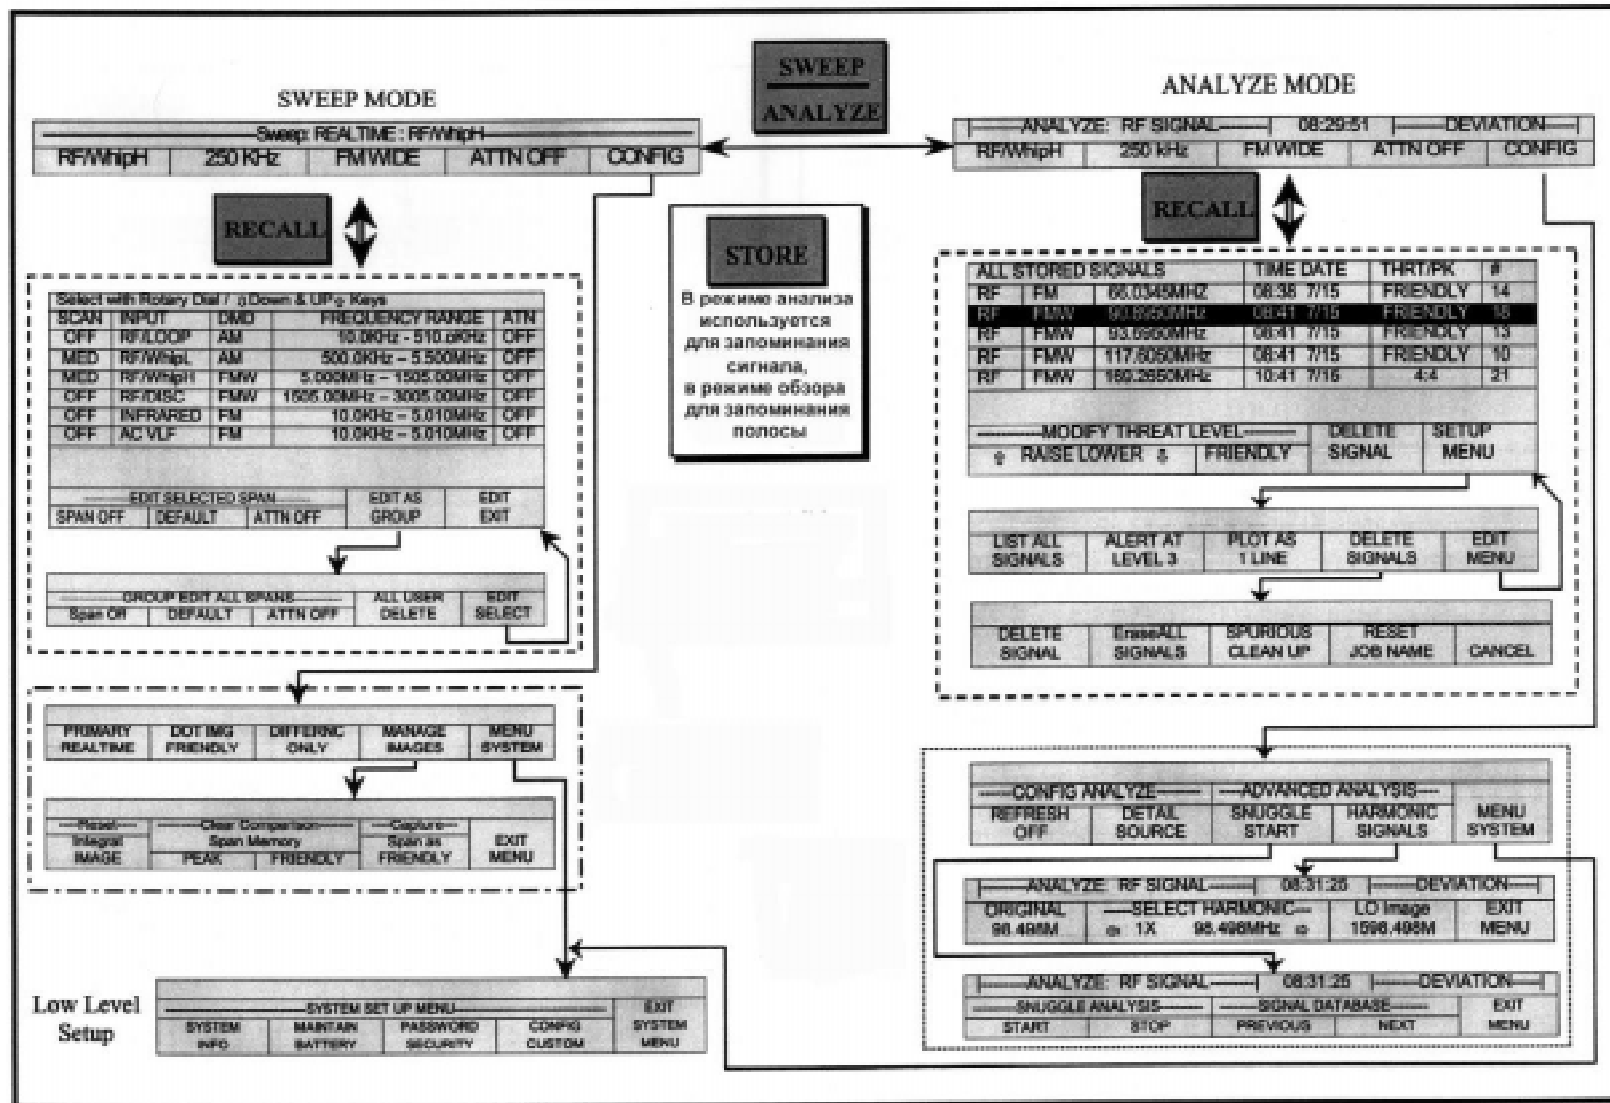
SWEEP
ANALYZE

SWEEP MODE

Sweep: REALTIME : RF/WhipH

| RF/WhipH | 250 KHz | FM WIDE | ATTN OFF | CONFIG |
|---|---|---|---|---|

RECALL

Select with Rotary Dial / Down & UP Keys

| SCAN | INPUT | DMD | FREQUENCY RANGE | ATN |
|---|---|---|---|---|
| OFF | RF/LOOP | AM | 10.0KHz - 510.0KHz | OFF |
| MED | RF/WhipL | AM | 500.0KHz – 5.500MHz | OFF |
| MED | RF/WhipH | FMW | 5.000MHz – 1505.00MHz | OFF |
| OFF | RF/DISC | FMW | 1505.00MHz – 3005.00MHz | OFF |
| OFF | INFRARED | FM | 10.0KHz – 5.010MHz | OFF |
| OFF | AC VLF | FM | 10.0KHz – 5.010MHz | OFF |

EDIT SELECTED SPAN
| SPAN OFF | DEFAULT | ATTN OFF | EDIT AS GROUP | EDIT EXIT |
|---|---|---|---|---|

GROUP EDIT ALL SPANS
| Span Off | DEFAULT | ATTN OFF | ALL USER DELETE | EDIT SELECT |
|---|---|---|---|---|

| PRIMARY REALTIME | DOT IMG FRIENDLY | DIFFERNC ONLY | MANAGE IMAGES | MENU SYSTEM |
|---|---|---|---|---|

| Reset Integral IMAGE | Clear Comparison Span Memory PEAK | FRIENDLY | Capture Span as FRIENDLY | EXIT MENU |
|---|---|---|---|---|

Low Level Setup

SYSTEM SET UP MENU
| SYSTEM INFO | MAINTAIN BATTERY | PASSWORD SECURITY | CONFIG CUSTOM | EXIT SYSTEM MENU |
|---|---|---|---|---|

STORE

В режиме анализа используется для запоминания сигнала, в режиме обзора для запоминания полосы

ANALYZE MODE

ANALYZE: RF SIGNAL | 08:29:51 | DEVIATION

| RF/WhipH | 250 kHz | FM WIDE | ATTN OFF | CONFIG |
|---|---|---|---|---|

RECALL

| ALL STORED SIGNALS | | | TIME DATE | THRT/PK | # |
|---|---|---|---|---|---|
| RF | FM | 66.0345MHZ | 08:38 7/15 | FRIENDLY | 14 |
| RF | FMW | 90.6950MHz | 08:41 7/15 | FRIENDLY | 18 |
| RF | FMW | 93.6950MHz | 08:41 7/15 | FRIENDLY | 13 |
| RF | FMW | 117.6050MHz | 08:41 7/15 | FRIENDLY | 10 |
| RF | FMW | 160.2650MHz | 10:41 7/16 | 4:4 | 21 |

MODIFY THREAT LEVEL
| RAISE LOWER | FRIENDLY | DELETE SIGNAL | SETUP MENU |
|---|---|---|---|

| LIST ALL SIGNALS | ALERT AT LEVEL 3 | PLOT AS 1 LINE | DELETE SIGNALS | EDIT MENU |
|---|---|---|---|---|

| DELETE SIGNAL | EraseALL SIGNALS | SPURIOUS CLEAN UP | RESET JOB NAME | CANCEL |
|---|---|---|---|---|

CONFIG ANALYZE — ADVANCED ANALYSIS
| REFRESH OFF | DETAIL SOURCE | SNUGGLE START | HARMONIC SIGNALS | MENU SYSTEM |
|---|---|---|---|---|

ANALYZE: RF SIGNAL | 08:31:25 | DEVIATION
| ORIGINAL 96.496M | SELECT HARMONIC 1X 96.496MHz | LO Image 1596.496M | EXIT MENU |
|---|---|---|---|

ANALYZE: RF SIGNAL | 08:31:25 | DEVIATION
SNUGGLE ANALYSIS — SIGNAL DATABASE
| START | STOP | PREVIOUS | NEXT | EXIT MENU |
|---|---|---|---|---|